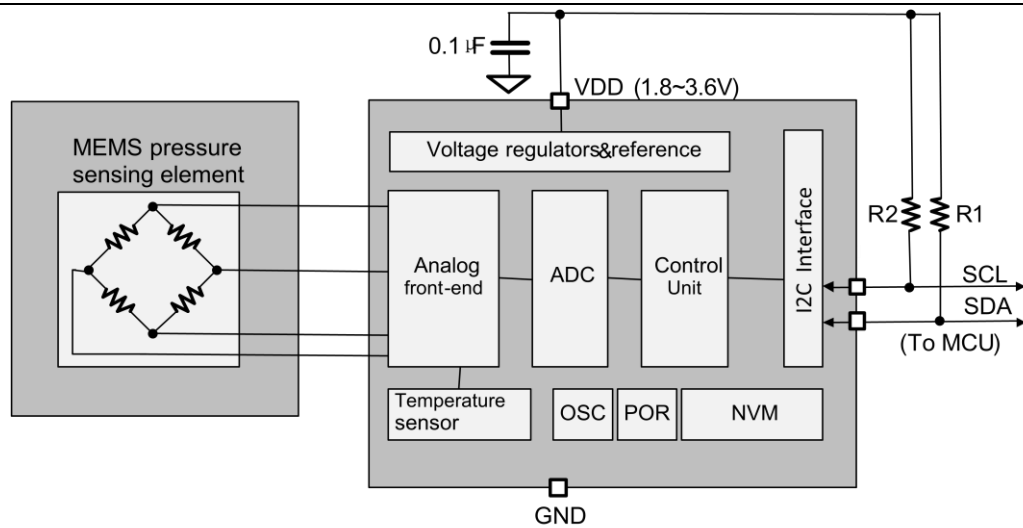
0.1 μF

VDD (1.8~3.6V)

MEMS pressure sensing element

Voltage regulators&reference

Analog front-end

ADC

Control Unit

I2C Interface

R2

R1

SCL

SDA

(To MCU)

Temperature sensor

OSC

POR

NVM

GND